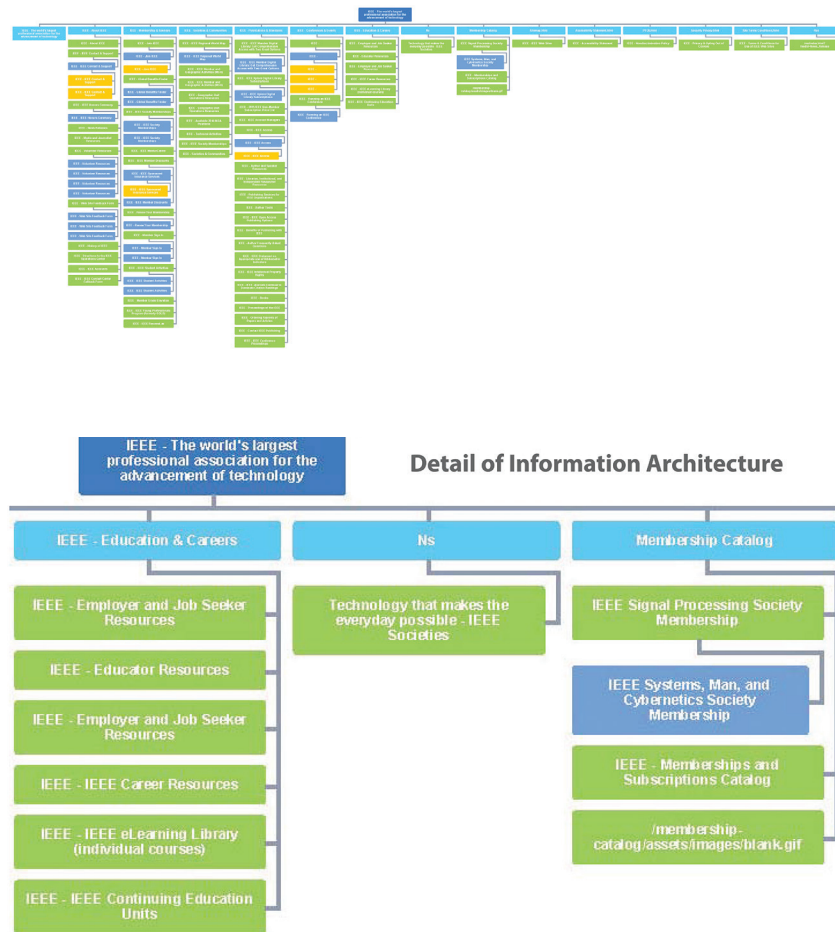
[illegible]

IEEE - The world's largest professional association for the advancement of technology

Detail of Information Architecture

IEEE - Education & Careers

IEEE - Employer and Job Seeker Resources

IEEE - Educator Resources

IEEE - Employer and Job Seeker Resources

IEEE - IEEE Career Resources

IEEE - IEEE eLearning Library (individual courses)

IEEE - IEEE Continuing Education Units

Ns

Technology that makes the everyday possible - IEEE Societies

Membership Catalog

IEEE Signal Processing Society Membership

IEEE Systems, Man, and Cybernetics Society Membership

IEEE - Memberships and Subscriptions Catalog

/membership-catalog/assets/images/blank.gif